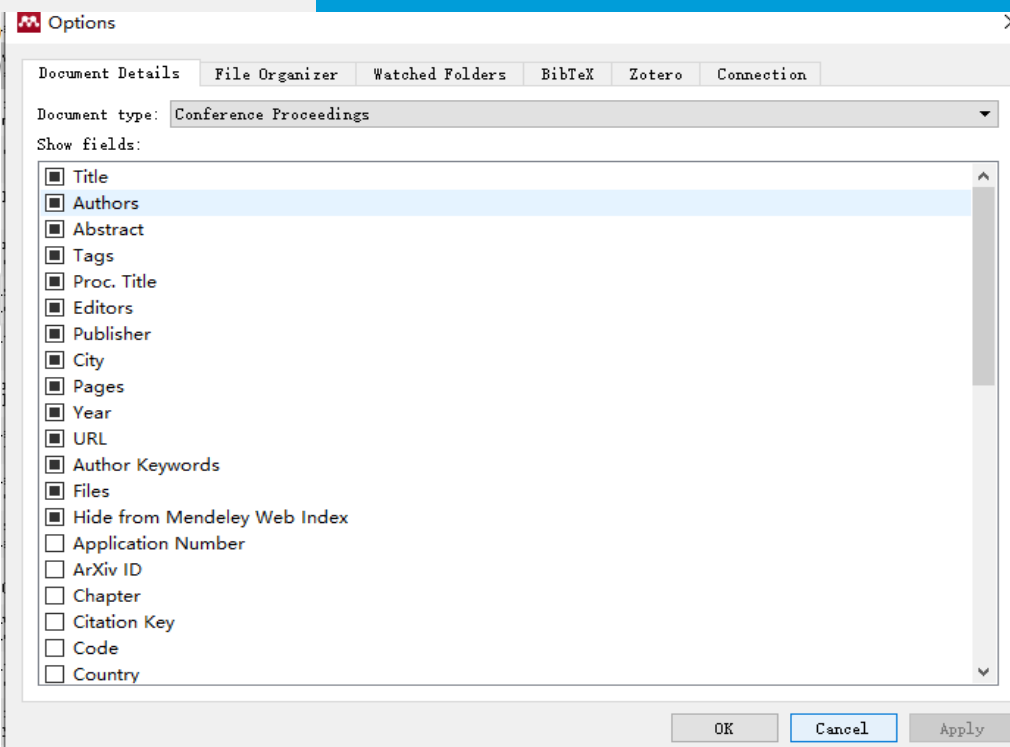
Options

Document Details | File Organizer | Watched Folders | BibTeX | Zotero | Connection

Document type: Conference Proceedings

Show fields:

Title
Authors
Abstract
Tags
Proc. Title
Editors
Publisher
City
Pages
Year
URL
Author Keywords
Files
Hide from Mendeley Web Index
Application Number
ArXiv ID
Chapter
Citation Key
Code
Country

OK Cancel Apply